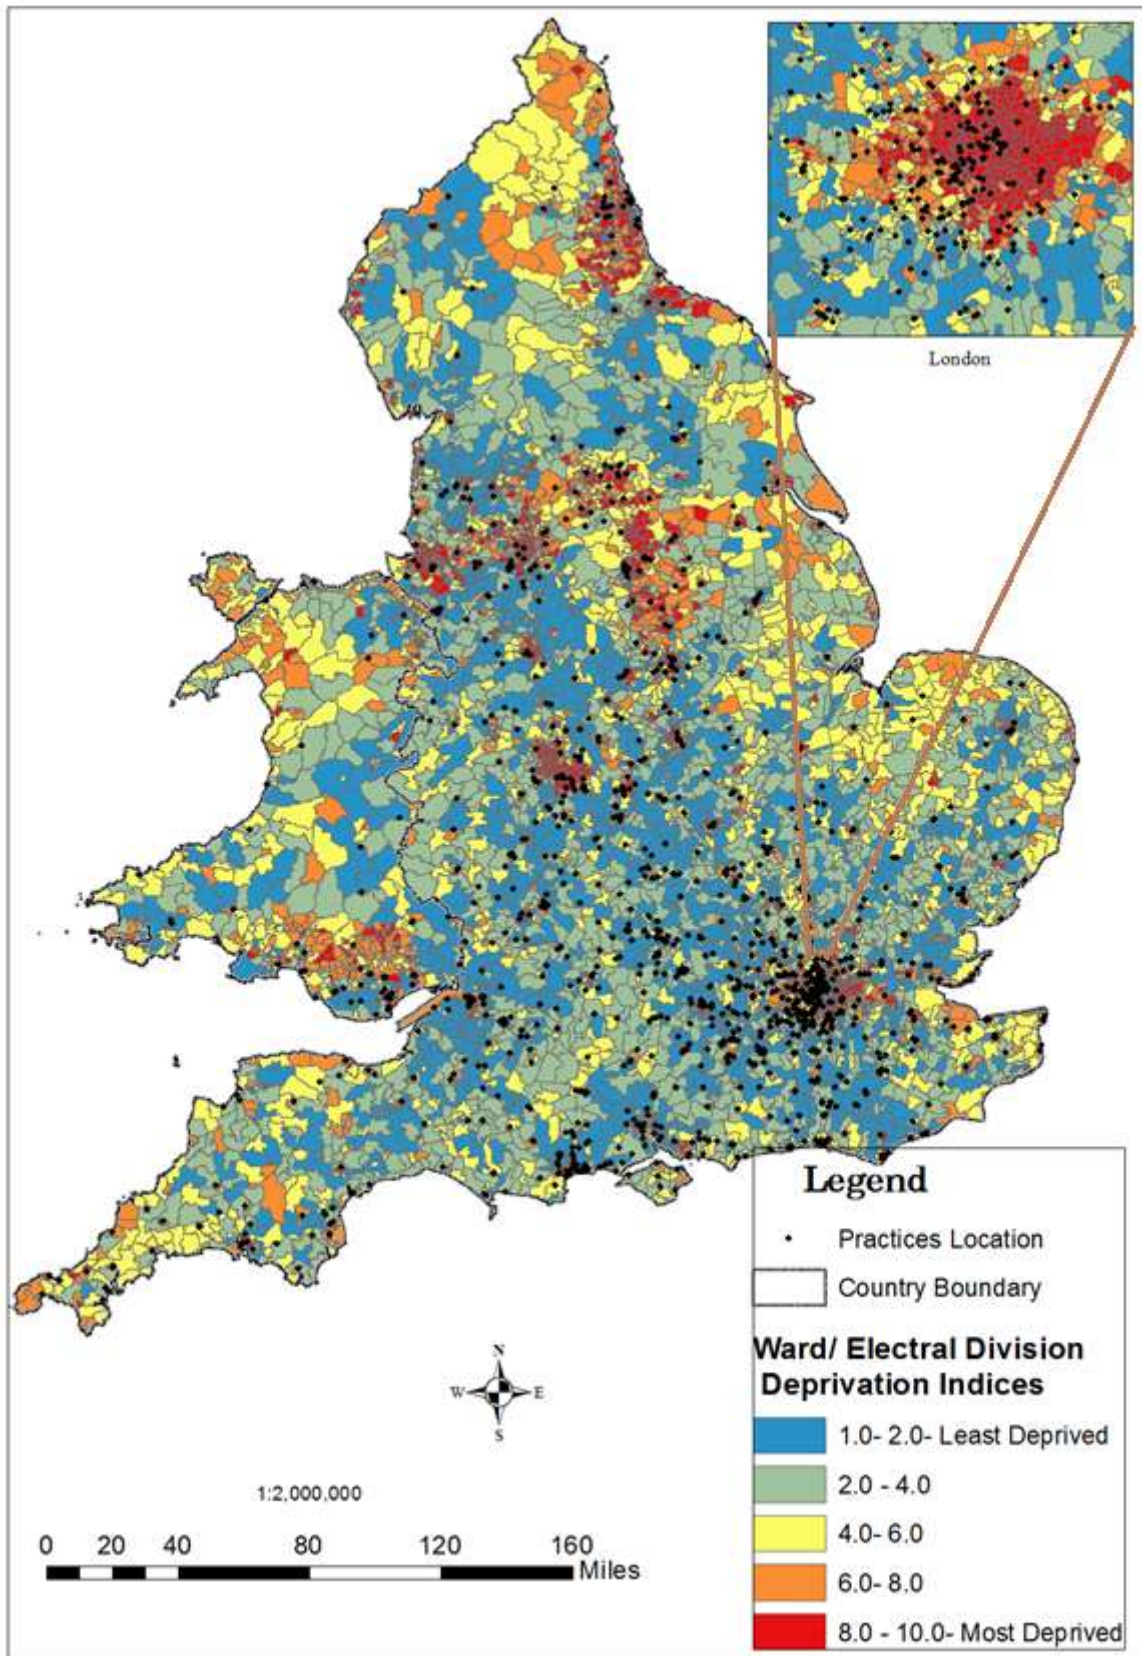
London

Legend

Practices Location

Country Boundary

Ward/ Electral Division Deprivation Indices

1.0- 2.0- Least Deprived

2.0 - 4.0

4.0- 6.0

6.0- 8.0

8.0 - 10.0- Most Deprived

N
W E
S

1:2,000,000

0 20 40 80 120 160 Miles